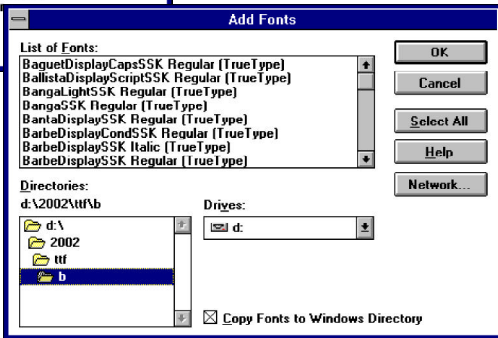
Add Fonts

List of Fonts:

BaguetDisplayCapsSSK Regular (TrueType)
BallistaDisplayScriptSSK Regular (TrueType)
BangaLightSSK Regular (TrueType)
DangaSSK Regular (TrueType)
BantaDisplaySSK Regular (TrueType)
BarbeDisplayCondSSK Regular (TrueType)
BarbeDisplaySSK Italic (TrueType)
BarbeDisplaySSK Regular (TrueType)

OK
Cancel
Select All
Help
Network...

Directories:
d:\2002\ttf\b

d:\
2002
ttf
b

Drives:
d:

☒ Copy Fonts to Windows Directory